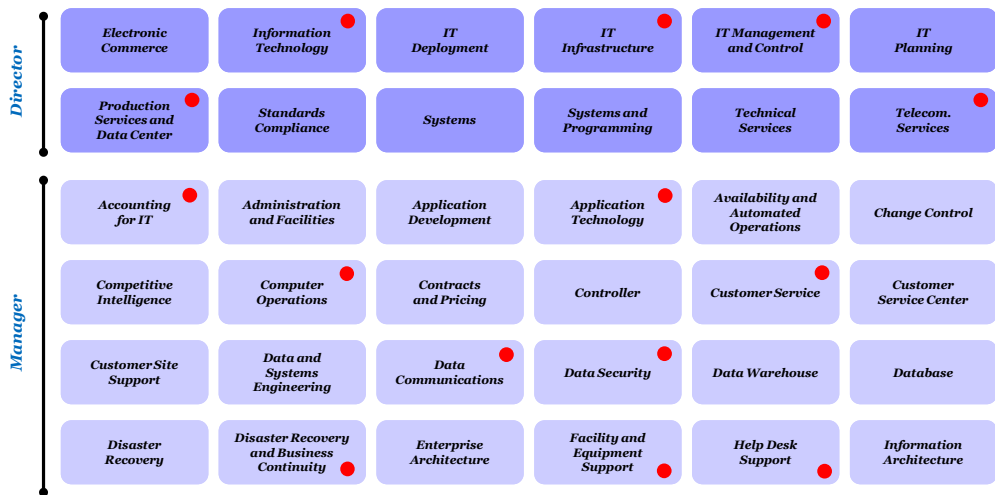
Director

Electronic Commerce

Information Technology

IT Deployment

IT Infrastructure

IT Management and Control

IT Planning

Production Services and Data Center

Standards Compliance

Systems

Systems and Programming

Technical Services

Telecom. Services

Manager

Accounting for IT

Administration and Facilities

Application Development

Application Technology

Availability and Automated Operations

Change Control

Competitive Intelligence

Computer Operations

Contracts and Pricing

Controller

Customer Service

Customer Service Center

Customer Site Support

Data and Systems Engineering

Data Communications

Data Security

Data Warehouse

Database

Disaster Recovery

Disaster Recovery and Business Continuity

Enterprise Architecture

Facility and Equipment Support

Help Desk Support

Information Architecture